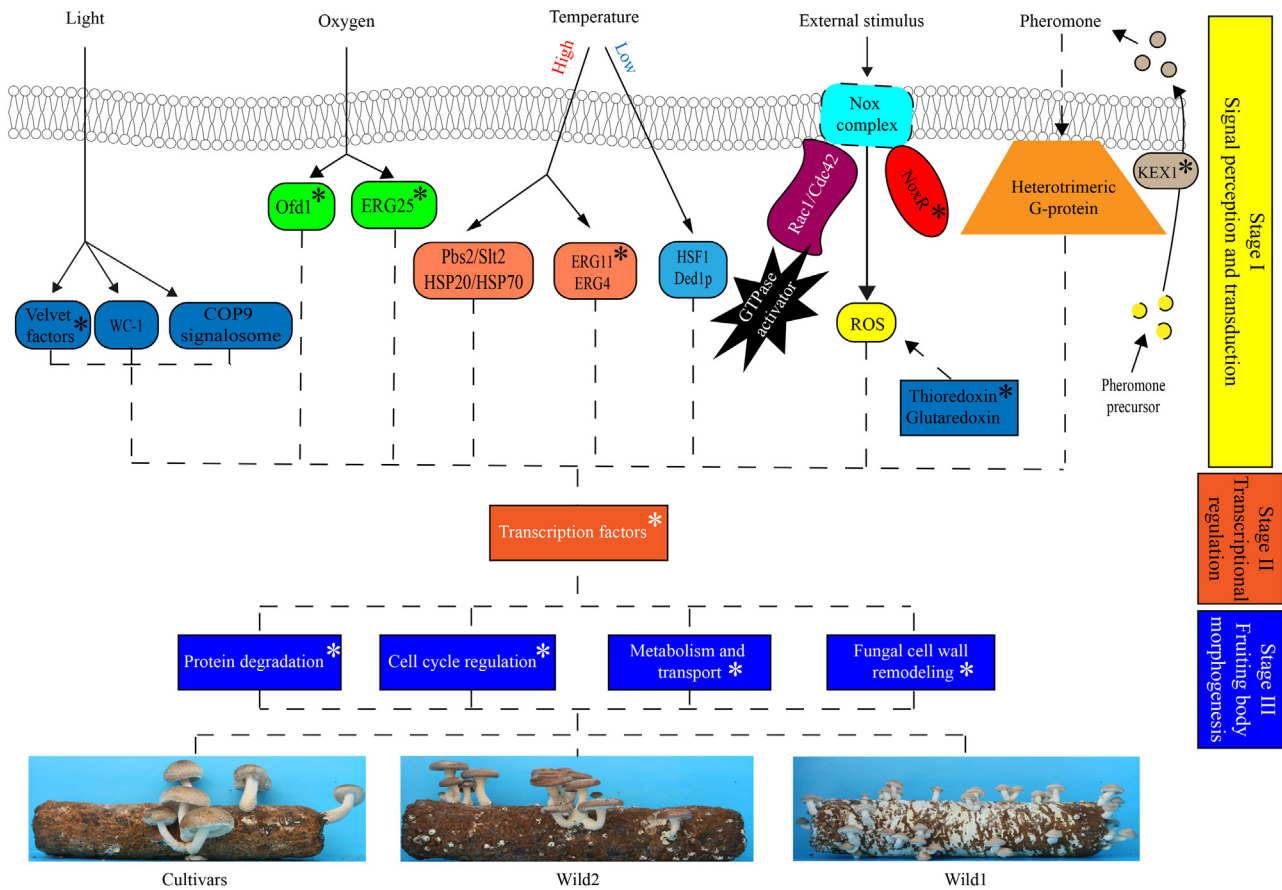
Light

Oxygen

Temperature

High

Low

External stimulus

Pheromone

Stage I
Signal perception and transduction

Nox complex

Rac1/Cdc42

NoxR *

Heterotrimeric G-protein

KEX1 *

Ofd1 *

ERG25 *

Pbs2/Slt2
HSP20/HSP70

ERG11 *
ERG4

HSF1
Ded1p

GTPase activator

ROS

Velvet factors *

WC-1

COP9 signalosome

Thioredoxin *
Glutaredoxin

Pheromone precursor

Transcription factors *

Stage II
Transcriptional regulation

Protein degradation *

Cell cycle regulation *

Metabolism and transport *

Fungal cell wall remodeling *

Stage III
Fruiting body morphogenesis

Cultivars

Wild2

Wild1